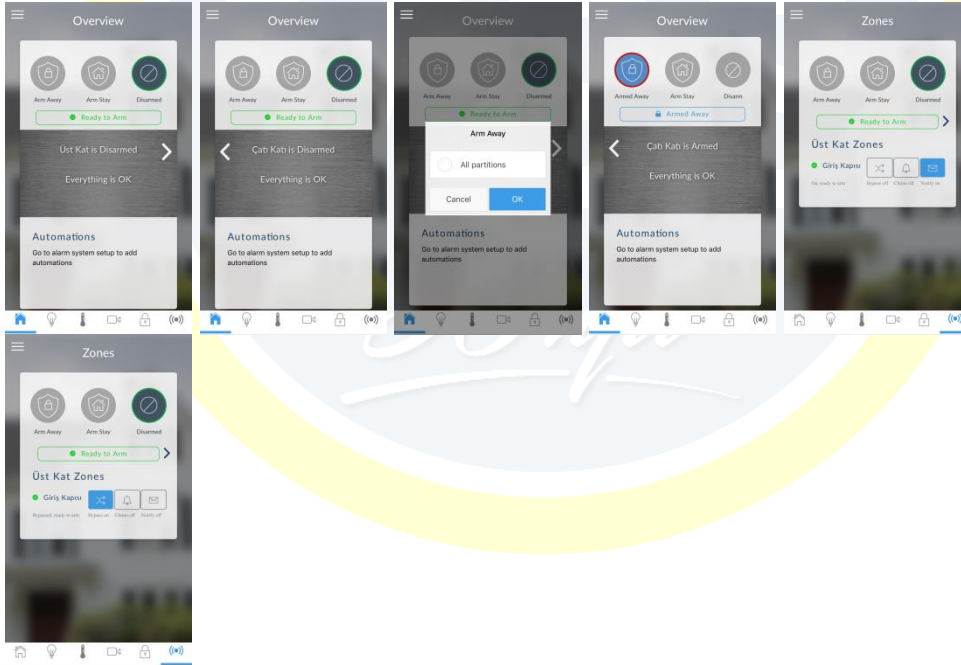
Overview

Arm Away
Arm Stay
Disarmed

Ready to Arm

Üst Kat is Disarmed

Everything is OK

Automations
Go to alarm system setup to add automations

Overview

Arm Away
Arm Stay
Disarmed

Ready to Arm

Çatı Katı is Disarmed

Everything is OK

Automations
Go to alarm system setup to add automations

Overview

Arm Away
Arm Stay
Disarmed

Ready to Arm

Arm Away

All partitions

Cancel
OK

Automations
Go to alarm system setup to add automations

Overview

Armed Away
Arm Stay
Disarm

Armed Away

Çatı Katı is Armed

Everything is OK

Automations
Go to alarm system setup to add automations

Zones

Arm Away
Arm Stay
Disarmed

Ready to Arm

Üst Kat Zones

Giriş Kapısı
Ok, ready to arm
Bypass off
Chime off
Notify on

Zones

Arm Away
Arm Stay
Disarmed

Ready to Arm

Üst Kat Zones

Giriş Kapısı
Bypassed, ready to arm
Bypass on
Chime off
Notify off